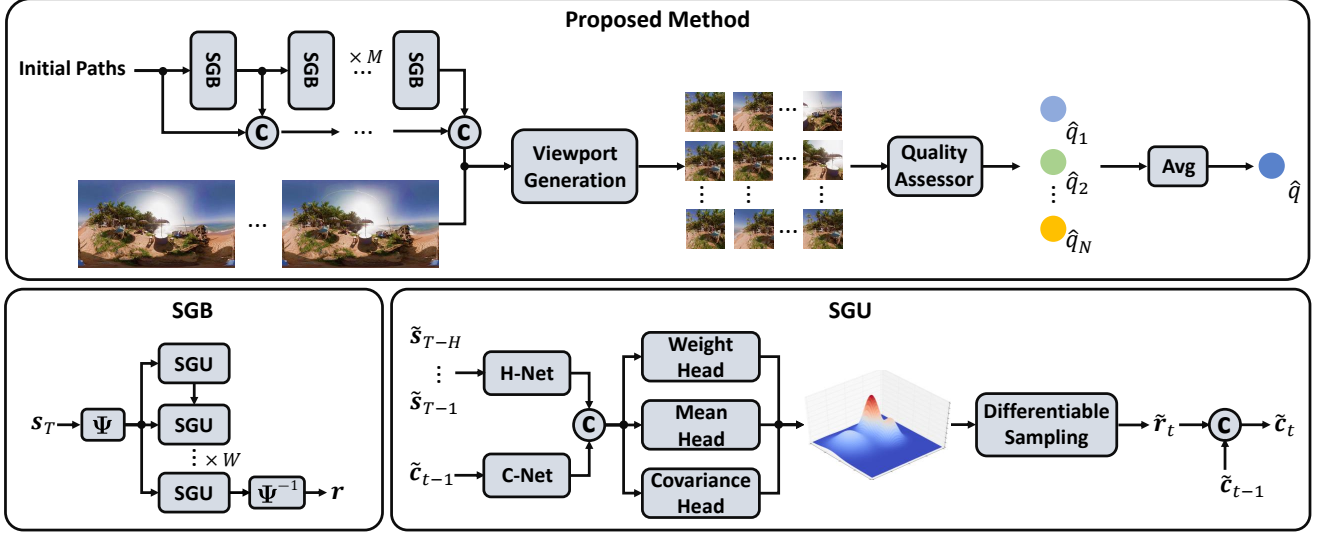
Proposed Method

Initial Paths

SGB

SGB

$\times M$

SGB

C

...

C

Viewport Generation

...

Quality Assessor

$\hat{q}_1$

$\hat{q}_2$

$\hat{q}_N$

Avg

$\hat{q}$

SGB

$s_T$

$\Psi$

SGU

SGU

$\times W$

SGU

$\Psi^{-1}$

$r$

SGU

$\tilde{s}_{T-H}$

$\tilde{s}_{T-1}$

H-Net

$\tilde{c}_{t-1}$

C-Net

C

Weight Head

Mean Head

Covariance Head

Differentiable Sampling

$\tilde{r}_t$

C

$\tilde{c}_t$

$\tilde{c}_{t-1}$